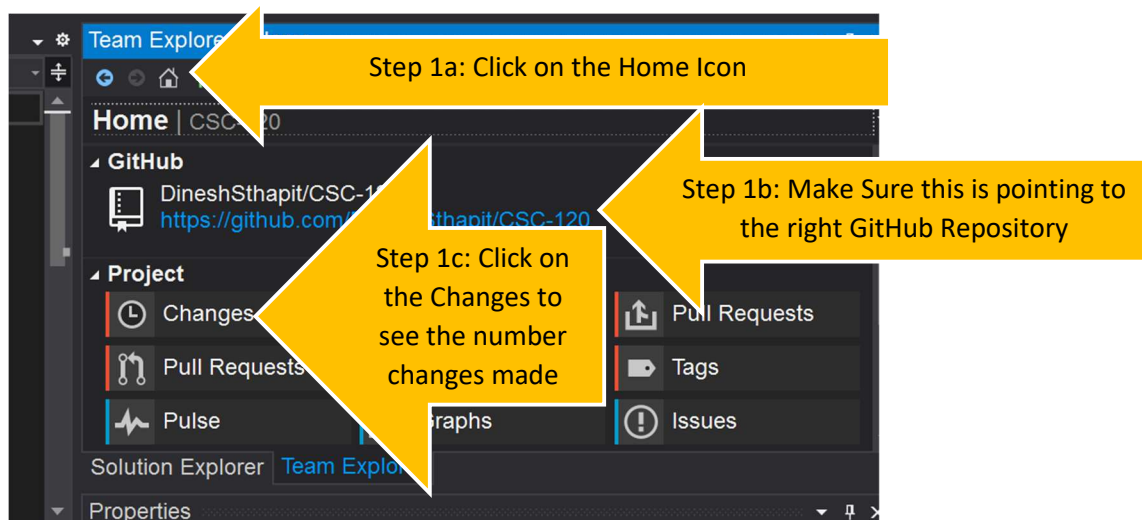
Team Explore

Step 1a: Click on the Home Icon

Home | CSC-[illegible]20

GitHub

DineshSthapit/CSC-1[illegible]

https://github.com/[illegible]Sthapit/CSC-120

Step 1b: Make Sure this is pointing to the right GitHub Repository

Project

Step 1c: Click on the Changes to see the number changes made

Changes

Pull Requests

Pull Requests

Tags

Pulse

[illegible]raphs

Issues

Solution Explorer

Team Explor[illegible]

Properties